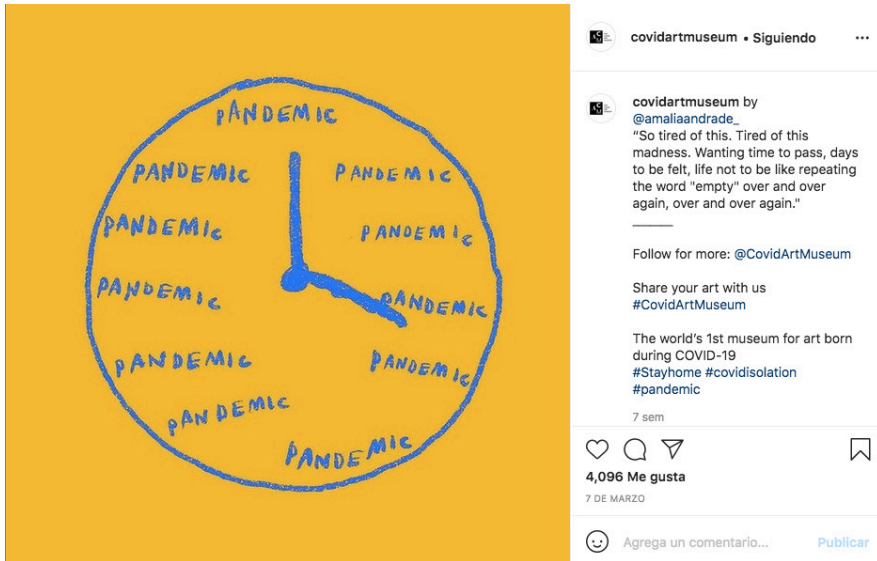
PANDEMIC
PANDEMIC
PANDEMIC
PANDEMIC
PANDEMIC
PANDEMIC
PANDEMIC
PANDEMIC
PANDEMIC
PANDEMIC
PANDEMIC

covidartmuseum • Siguiendo

covidartmuseum by @amaliaandrade_
"So tired of this. Tired of this madness. Wanting time to pass, days to be felt, life not to be like repeating the word "empty" over and over again, over and over again."
———

Follow for more: @CovidArtMuseum

Share your art with us
#CovidArtMuseum

The world's 1st museum for art born during COVID-19
#Stayhome #covidisolation
#pandemic

7 sem

4,096 Me gusta
7 DE MARZO

Agrega un comentario...
Publicar